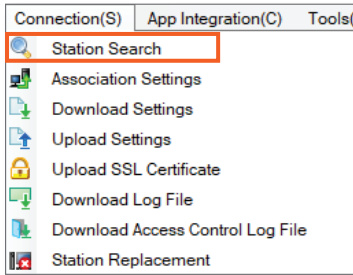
Connection(S) App Integration(C) Tools(

Station Search
Association Settings
Download Settings
Upload Settings
Upload SSL Certificate
Download Log File
Download Access Control Log File
Station Replacement